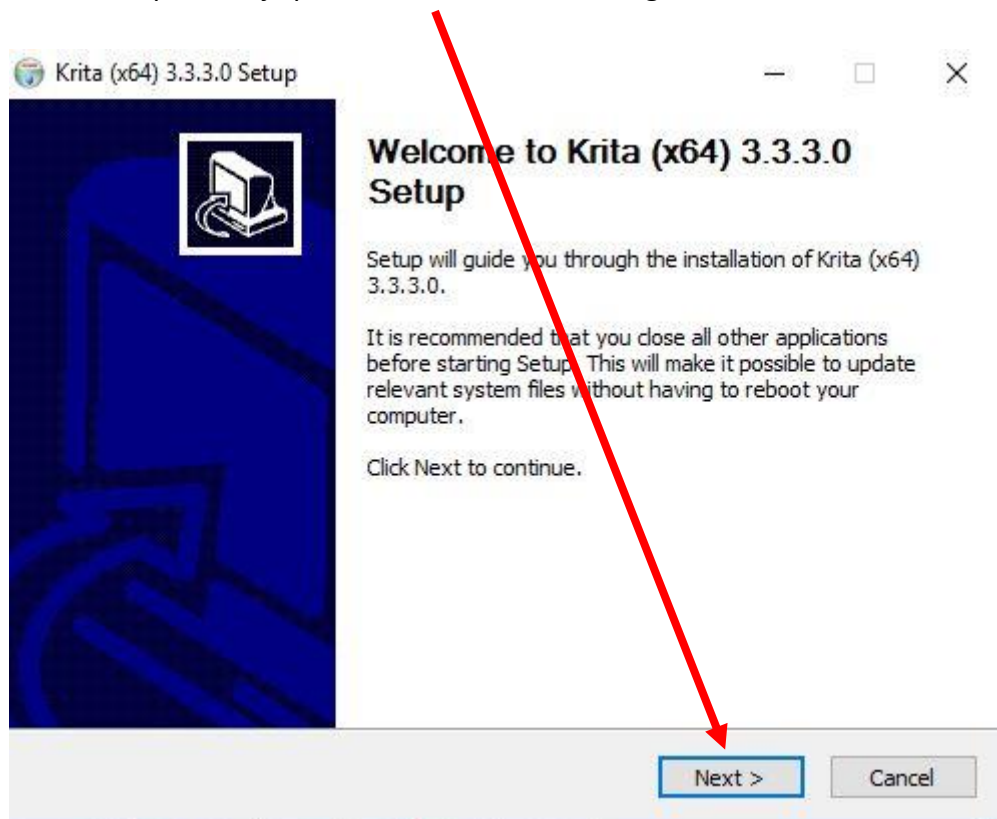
Krita (x64) 3.3.3.0 Setup

Welcome to Krita (x64) 3.3.3.0 Setup

Setup will guide you through the installation of Krita (x64) 3.3.3.0.

It is recommended that you close all other applications before starting Setup. This will make it possible to update relevant system files without having to reboot your computer.

Click Next to continue.

Next >

Cancel